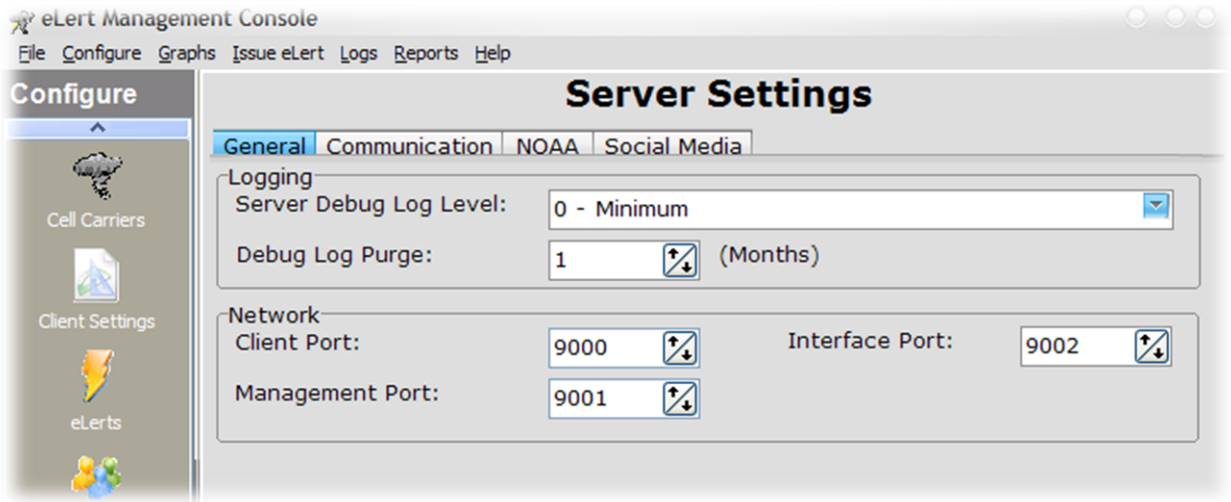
eLert Management Console

File Configure Graphs Issue eLert Logs Reports Help

Configure

Cell Carriers

Client Settings

eLerts

Server Settings

General Communication NOAA Social Media

Logging

Server Debug Log Level: 0 - Minimum

Debug Log Purge: 1 (Months)

Network

Client Port: 9000

Interface Port: 9002

Management Port: 9001